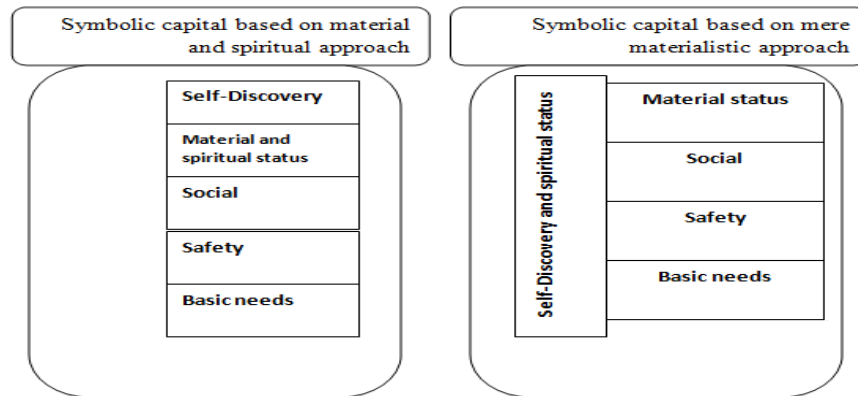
Symbolic capital based on material and spiritual approach

Self-Discovery

Material and spiritual status

Social

Safety

Basic needs

Symbolic capital based on mere materialistic approach

Self-Discovery and spiritual status

Material status

Social

Safety

Basic needs